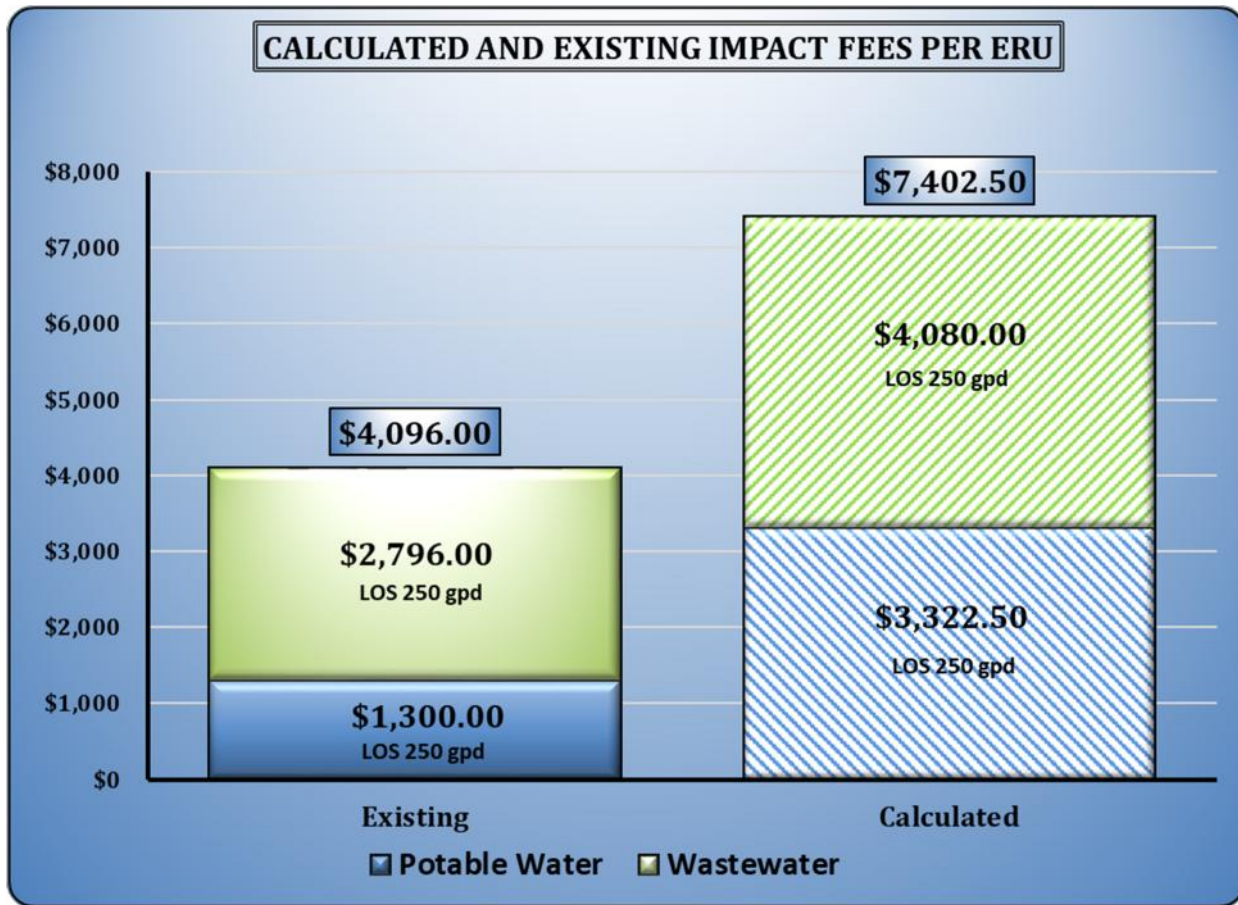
CALCULATED AND EXISTING IMPACT FEES PER ERU

$8,000
$7,000
$6,000
$5,000
$4,000
$3,000
$2,000
$1,000
$0

$4,096.00

$2,796.00
LOS 250 gpd

$1,300.00
LOS 250 gpd

$7,402.50

$4,080.00
LOS 250 gpd

$3,322.50
LOS 250 gpd

Existing

Calculated

Potable Water
Wastewater